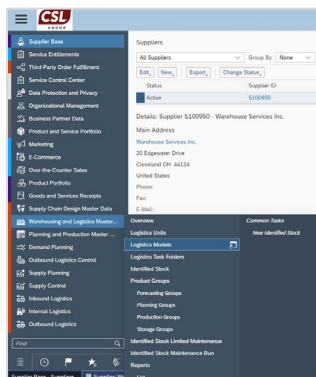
CSL GROUP

Supplier Base
Service Entitlements
Third-Party Order Fulfillment
Service Control Center
Data Protection and Privacy
Organizational Management
Business Partner Data
Product and Service Portfolio
Marketing
E-Commerce
Over-the-Counter Sales
Product Portfolio
Goods and Services Receipts
Supply Chain Design Master Data
Warehousing and Logistics Master...
Planning and Production Master ...
Demand Planning
Outbound Logistics Control
Supply Planning
Supply Control
Inbound Logistics
Internal Logistics
Outbound Logistics

Find

Supplier Base - Suppliers

Suppliers

All Suppliers
Group By None

Edit New Export Change Status

Status | Supplier ID
Active | S100950

Details: Supplier S100950 - Warehouse Services Inc.

Main Address

Warehouse Services Inc.
20 Edgewater Drive
Cleveland OH 44124
United States
Phone:
Fax:
E-Mail:

Overview
Logistics Units
Logistics Models
Logistics Task Folders
Identified Stock
Product Groups
Forecasting Groups
Planning Groups
Production Groups
Storage Groups
Identified Stock Limited Maintenance
Identified Stock Maintenance Run
Reports

Common Tasks
New Identified Stock